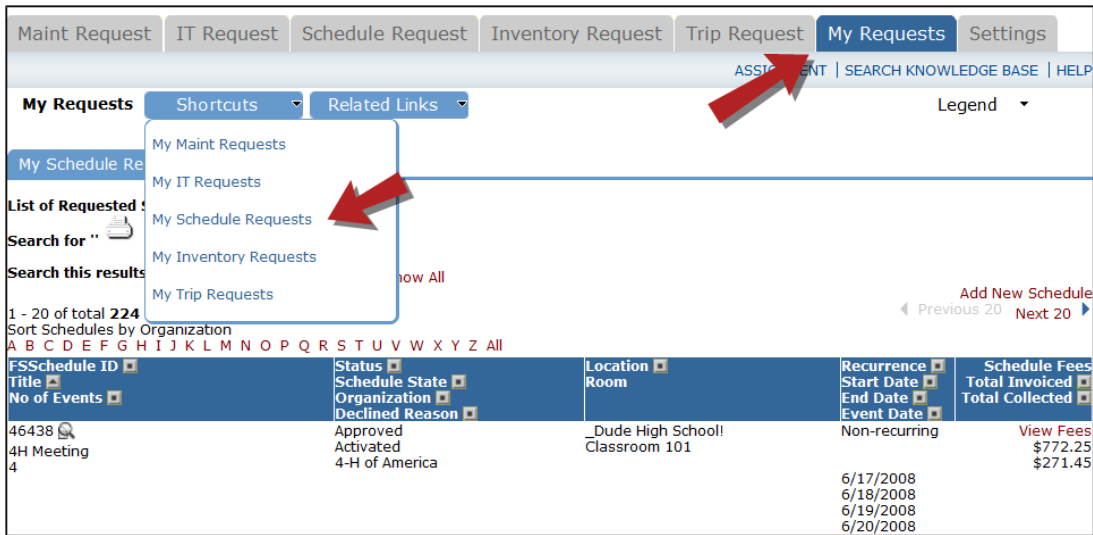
Maint Request | IT Request | Schedule Request | Inventory Request | Trip Request | My Requests | Settings

ASSI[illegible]ENT | SEARCH KNOWLEDGE BASE | HELP

My Requests Shortcuts Related Links Legend

My Maint Requests
My IT Requests
My Schedule Requests
My Inventory Requests
My Trip Requests

My Schedule Re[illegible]

List of Requested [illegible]

Search for "

Search this results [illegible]how All

Add New Schedule

1 - 20 of total 224
Sort Schedules by Organization
A B C D E F G H I J K L M N O P Q R S T U V W X Y Z All

Previous 20 Next 20

| FSSchedule ID<br>Title<br>No of Events | Status<br>Schedule State<br>Organization<br>Declined Reason | Location<br>Room | Recurrence<br>Start Date<br>End Date<br>Event Date | Schedule Fees<br>Total Invoiced<br>Total Collected |
|---|---|---|---|---|
| 46438<br>4H Meeting<br>4 | Approved<br>Activated<br>4-H of America | _Dude High School!<br>Classroom 101 | Non-recurring<br><br><br>6/17/2008<br>6/18/2008<br>6/19/2008<br>6/20/2008 | View Fees<br>$772.25<br>$271.45 |